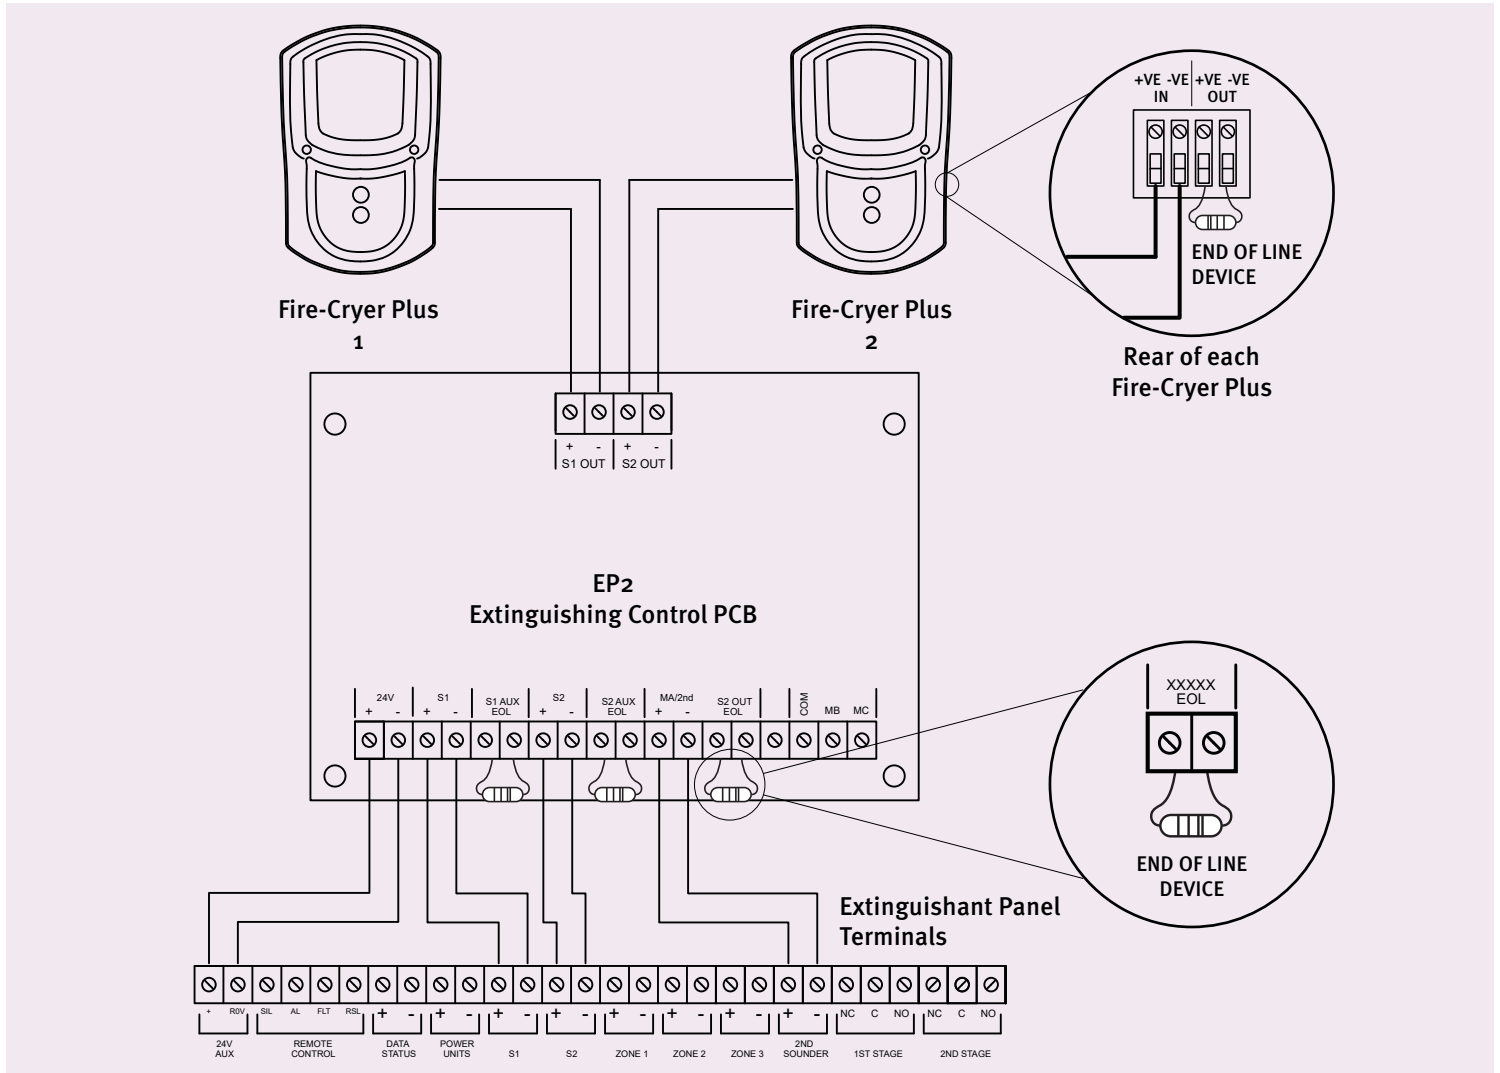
Fire-Cryer Plus
1

Fire-Cryer Plus
2

+VE -VE IN
+VE -VE OUT

END OF LINE DEVICE

Rear of each Fire-Cryer Plus

+ - S1 OUT
+ - S2 OUT

EP2
Extinguishing Control PCB

24V + -
S1 + -
S1 AUX EOL
S2 + -
S2 AUX EOL
MA/2nd + -
S2 OUT EOL
COM
MB
MC

XXXXX EOL

END OF LINE DEVICE

Extinguishant Panel Terminals

+ R0V
24V AUX
SIL AL FLT RSL
REMOTE CONTROL
+ -
DATA STATUS
+ -
POWER UNITS
+ -
S1
+ -
S2
+ -
ZONE 1
+ -
ZONE 2
+ -
ZONE 3
+ -
2ND SOUNDER
NC C NO
1ST STAGE
NC C NO
2ND STAGE